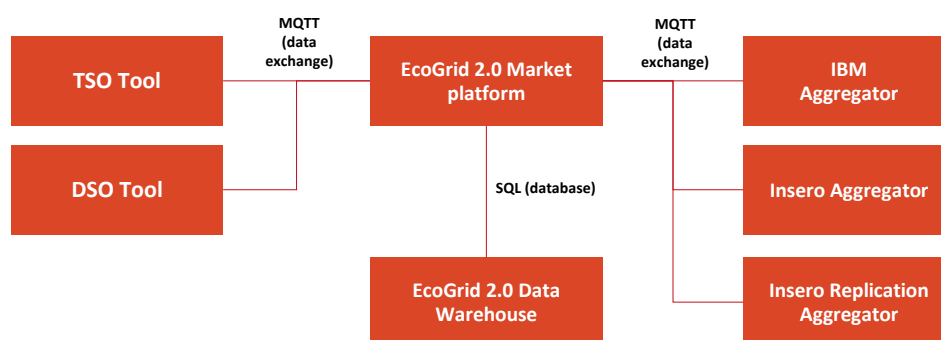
MQTT (data exchange)

TSO Tool

DSO Tool

EcoGrid 2.0 Market platform

MQTT (data exchange)

IBM Aggregator

Insero Aggregator

Insero Replication Aggregator

SQL (database)

EcoGrid 2.0 Data Warehouse